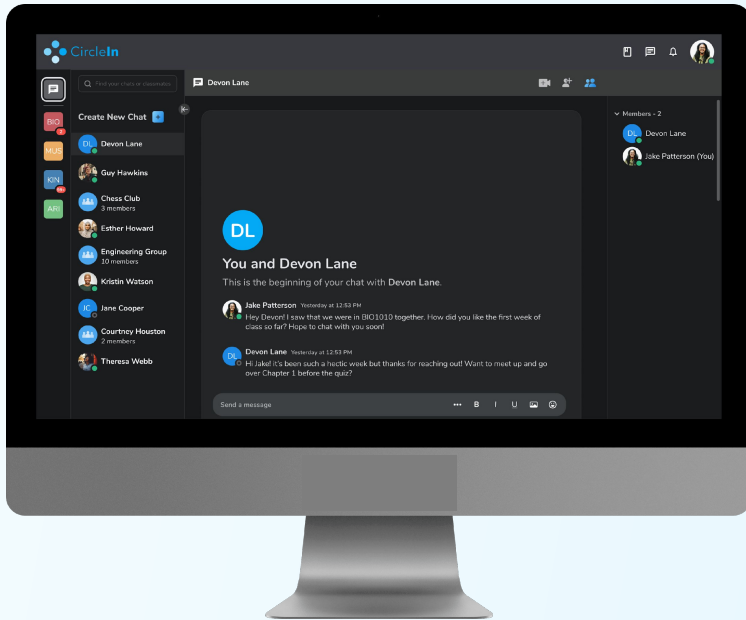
CircleIn

BIO
2
MUS
KIN
99+
ART

Find your chats or classmates

Create New Chat +

DL Devon Lane
Guy Hawkins
Chess Club
3 members
Esther Howard
Engineering Group
10 members
Kristin Watson
JC Jane Cooper
Courtney Houston
2 members
Theresa Webb

Devon Lane

DL
You and Devon Lane
This is the beginning of your chat with Devon Lane.

Jake Patterson Yesterday at 12:53 PM
Hey Devon! I saw that we were in BIO1010 together. How did you like the first week of class so far? Hope to chat with you soon!

DL Devon Lane Yesterday at 12:53 PM
Hi Jake! it's been such a hectic week but thanks for reaching out! Want to meet up and go over Chapter 1 before the quiz?

Send a message
••• B I U

Members - 2
DL Devon Lane
Jake Patterson (You)